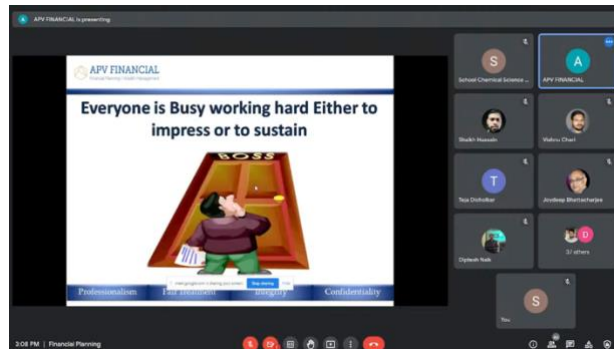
A APV FINANCIAL is presenting

APV FINANCIAL
Financial Planning | Wealth Management

Everyone is Busy working hard Either to impress or to sustain

BOSS

meet.google.com is sharing your screen. Stop sharing Hide

Professionalism Fair treatment Integrity Confidentiality

S
School Chemical Science ...

A
APV FINANCIAL

Shaikh Hussain

Vishnu Churi

T
Teja Dicholkar

Andeep Bhattacharjee

Dipteeh Naik

37 others

S
You

3:08 PM | Financial Planning